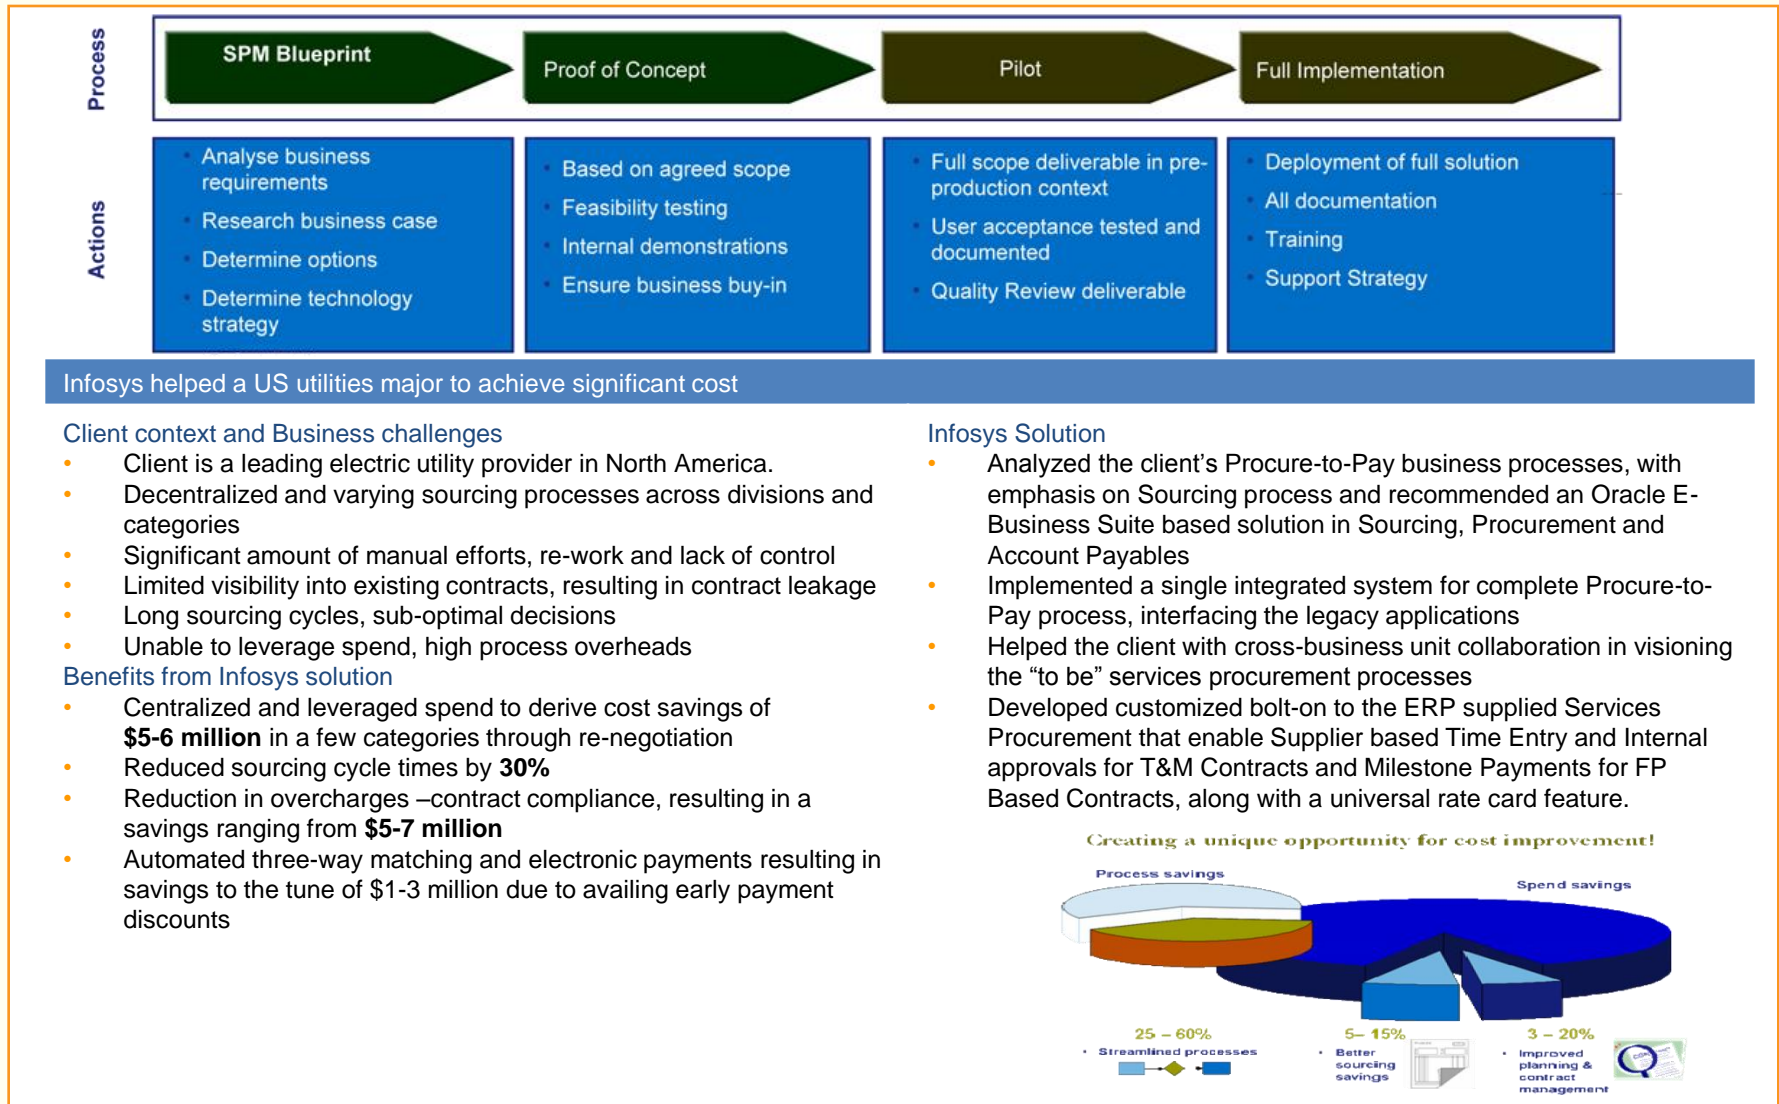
Process

SPM Blueprint

Proof of Concept

Pilot

Full Implementation

Actions

- Analyse business requirements
- Research business case
- Determine options
- Determine technology strategy

- Based on agreed scope
- Feasibility testing
- Internal demonstrations
- Ensure business buy-in

- Full scope deliverable in pre-production context
- User acceptance tested and documented
- Quality Review deliverable

- Deployment of full solution
- All documentation
- Training
- Support Strategy

Infosys helped a US utilities major to achieve significant cost

Client context and Business challenges

- Client is a leading electric utility provider in North America.
- Decentralized and varying sourcing processes across divisions and categories
- Significant amount of manual efforts, re-work and lack of control
- Limited visibility into existing contracts, resulting in contract leakage
- Long sourcing cycles, sub-optimal decisions
- Unable to leverage spend, high process overheads

Benefits from Infosys solution

- Centralized and leveraged spend to derive cost savings of **$5-6 million** in a few categories through re-negotiation
- Reduced sourcing cycle times by **30%**
- Reduction in overcharges –contract compliance, resulting in a savings ranging from **$5-7 million**
- Automated three-way matching and electronic payments resulting in savings to the tune of $1-3 million due to availing early payment discounts

Infosys Solution

- Analyzed the client's Procure-to-Pay business processes, with emphasis on Sourcing process and recommended an Oracle E-Business Suite based solution in Sourcing, Procurement and Account Payables
- Implemented a single integrated system for complete Procure-to-Pay process, interfacing the legacy applications
- Helped the client with cross-business unit collaboration in visioning the "to be" services procurement processes
- Developed customized bolt-on to the ERP supplied Services Procurement that enable Supplier based Time Entry and Internal approvals for T&M Contracts and Milestone Payments for FP Based Contracts, along with a universal rate card feature.

Creating a unique opportunity for cost improvement!

Process savings

Spend savings

25 – 60%
- Streamlined processes

5– 15%
- Better sourcing savings

3 – 20%
- Improved planning & contract management